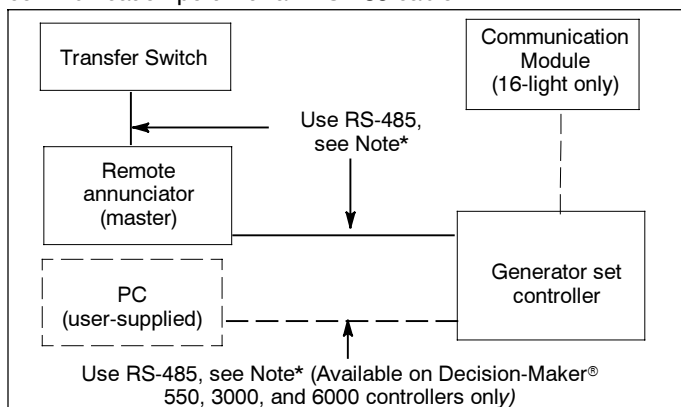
Transfer Switch

Communication Module (16-light only)

Use RS-485, see Note*

Remote annunciator (master)

Generator set controller

PC (user-supplied)

Use RS-485, see Note* (Available on Decision-Maker® 550, 3000, and 6000 controllers only)